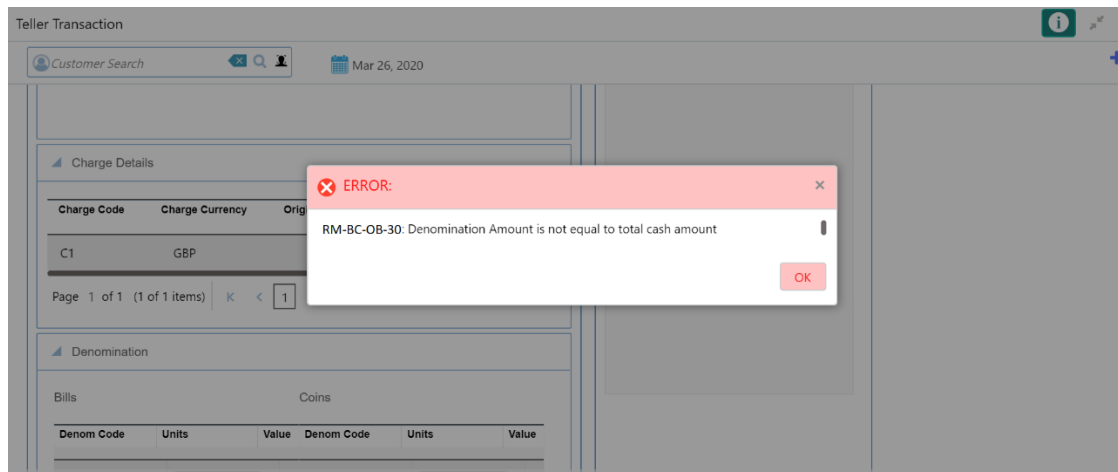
Teller Transaction

Customer Search

Mar 26, 2020

Charge Details

| Charge Code | Charge Currency | Orig |
|---|---|---|
| C1 | GBP | |

Page 1 of 1 (1 of 1 items) 1

Denomination

Bills

Coins

| Denom Code | Units | Value | Denom Code | Units | Value |
|---|---|---|---|---|---|

ERROR:

RM-BC-OB-30: Denomination Amount is not equal to total cash amount

OK